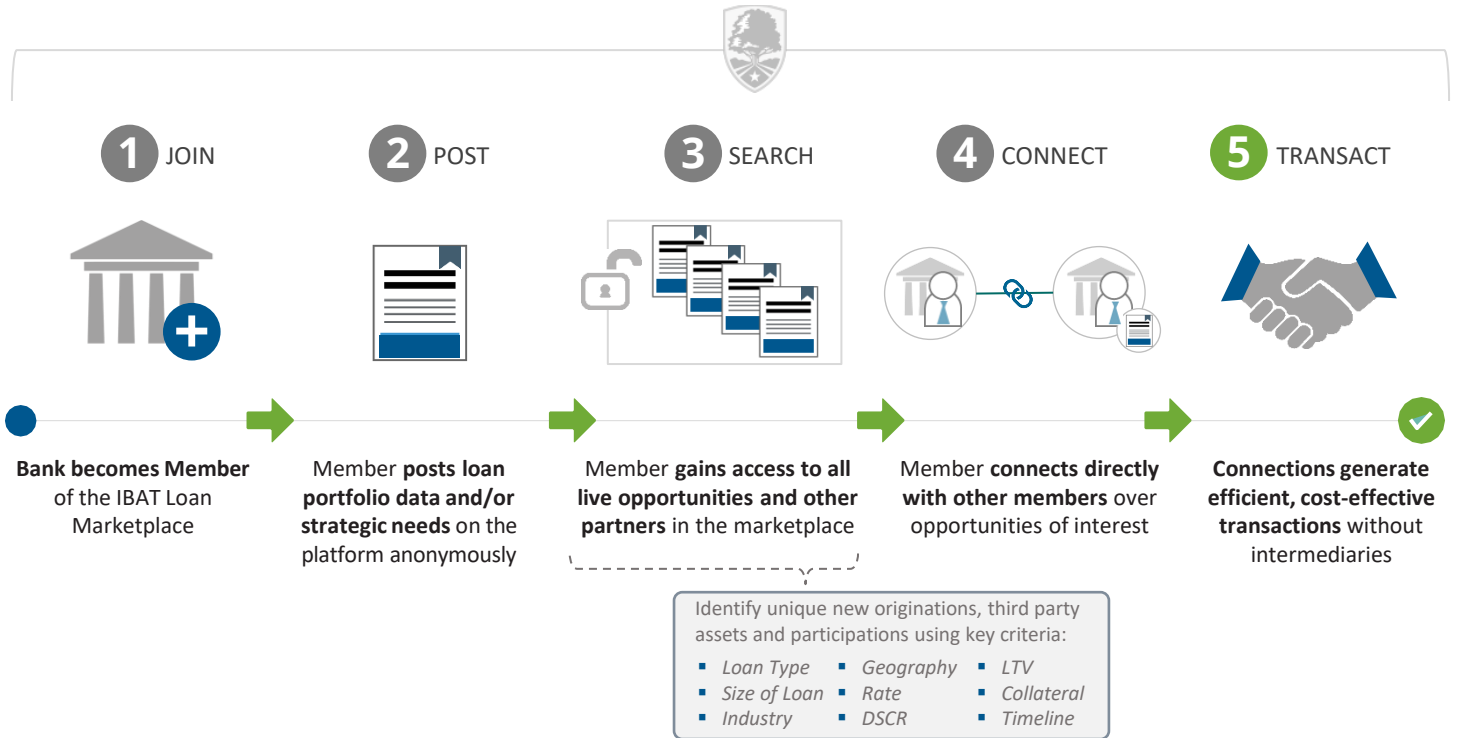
1 JOIN

2 POST

3 SEARCH

4 CONNECT

5 TRANSACT

**Bank becomes Member** of the IBAT Loan Marketplace

Member **posts loan portfolio data and/or strategic needs** on the platform anonymously

Member **gains access to all live opportunities and other partners** in the marketplace

Member **connects directly with other members** over opportunities of interest

**Connections generate efficient, cost-effective transactions** without intermediaries

Identify unique new originations, third party assets and participations using key criteria:

- Loan Type
- Size of Loan
- Industry
- Geography
- Rate
- DSCR
- LTV
- Collateral
- Timeline